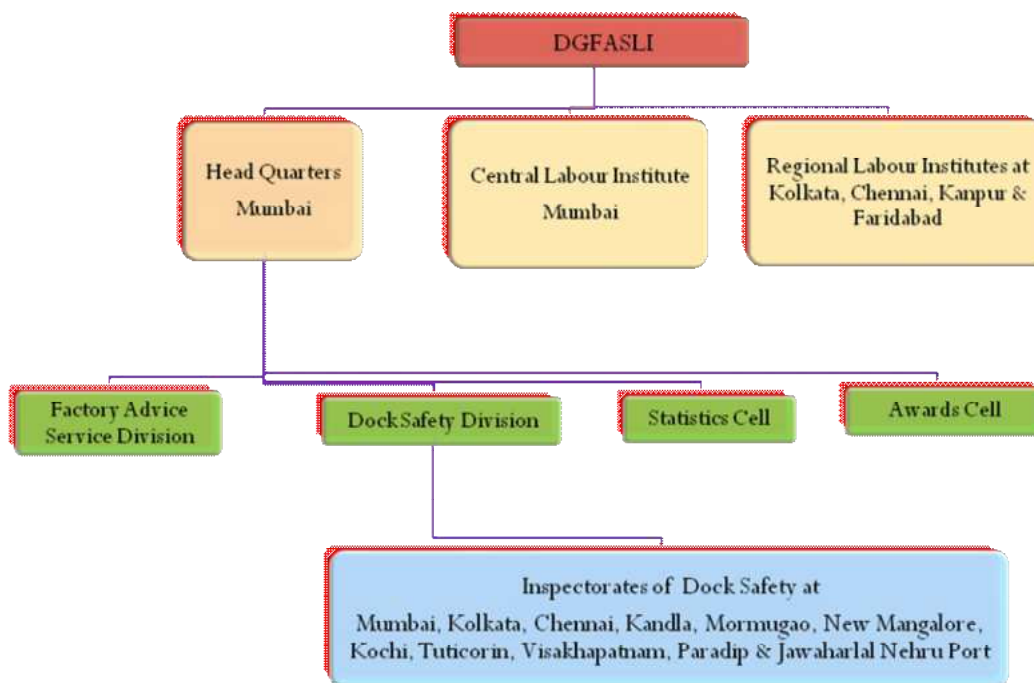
DGFASLI

Head Quarters
Mumbai

Central Labour Institute
Mumbai

Regional Labour Institutes at Kolkata, Chennai, Kanpur & Faridabad

Factory Advice Service Division

DockSafety Division

Statistics Cell

Awards Cell

Inspectorates of Dock Safety at
Mumbai, Kolkata, Chennai, Kandla, Mormugao, New Mangalore, Kochi, Tuticorin, Visakhapatnam, Paradip & Jawaharlal Nehru Port